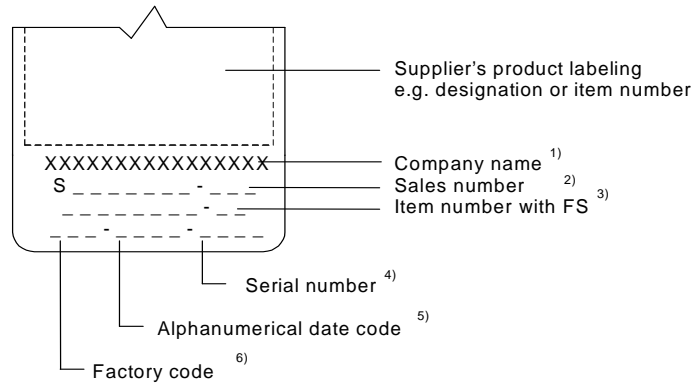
Supplier's product labeling
e.g. designation or item number

XXXXXXXXXXXXXXXX
S _ _ _ _ _ _ _ - _ _ _
_ _ _ _ _ _ _ _ - _ _
_ _ - _ _ _ _ - _ _ _ _

Company name $^{1)}$
Sales number $^{2)}$
Item number with FS $^{3)}$

Serial number $^{4)}$

Alphanumerical date code $^{5)}$

Factory code $^{6)}$